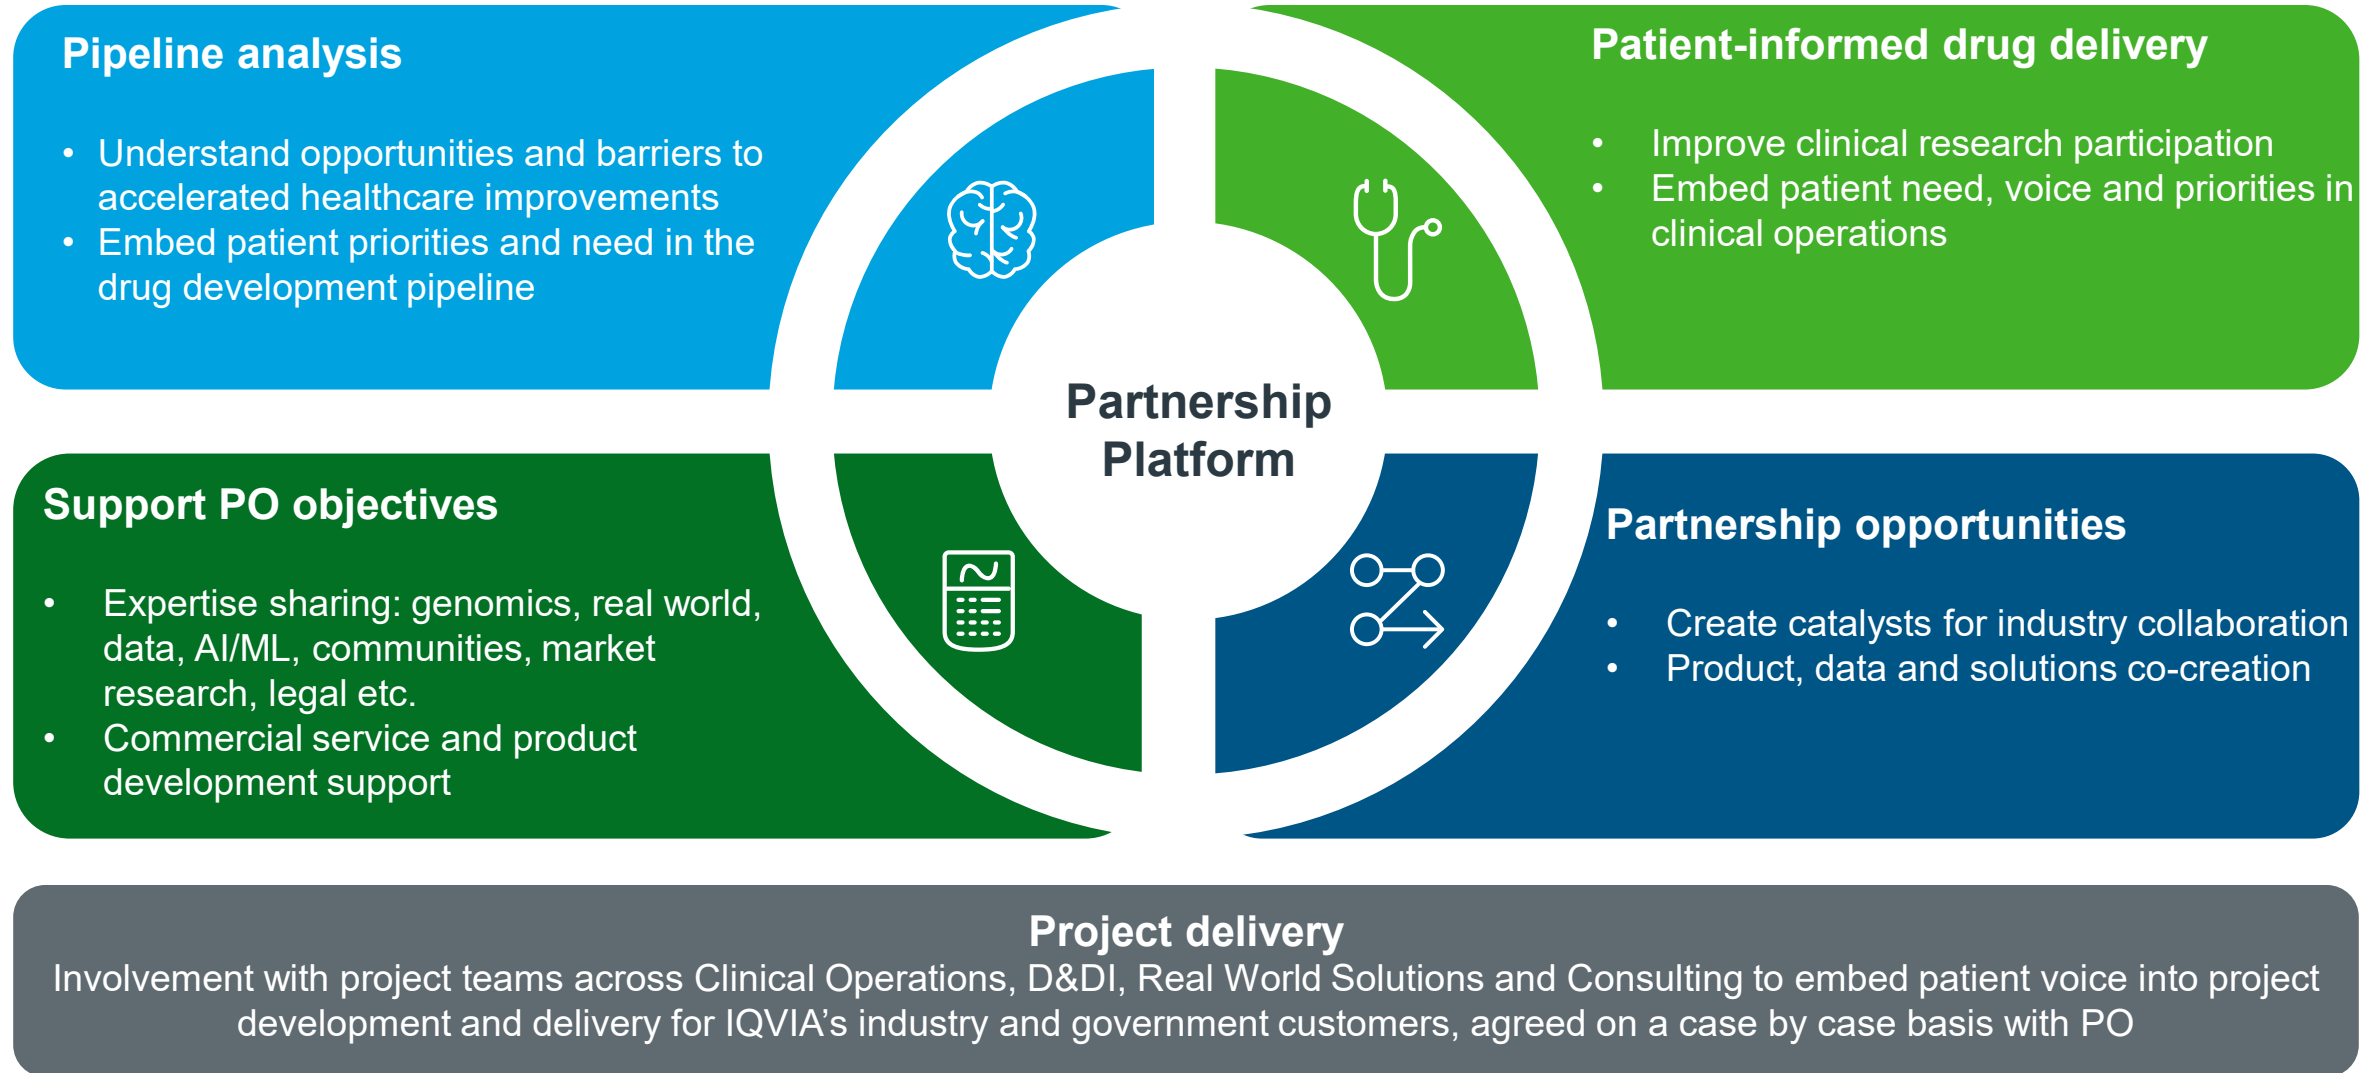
Pipeline analysis

• Understand opportunities and barriers to accelerated healthcare improvements
• Embed patient priorities and need in the drug development pipeline

Patient-informed drug delivery

• Improve clinical research participation
• Embed patient need, voice and priorities in clinical operations

Partnership Platform

Support PO objectives

• Expertise sharing: genomics, real world, data, AI/ML, communities, market research, legal etc.
• Commercial service and product development support

Partnership opportunities

• Create catalysts for industry collaboration
• Product, data and solutions co-creation

Project delivery
Involvement with project teams across Clinical Operations, D&DI, Real World Solutions and Consulting to embed patient voice into project development and delivery for IQVIA's industry and government customers, agreed on a case by case basis with PO